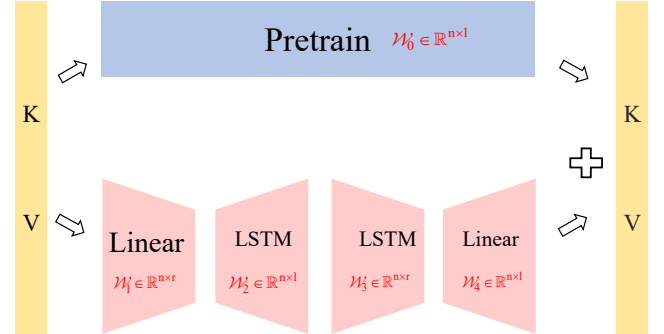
K

V

Pretrain $\mathcal{W}_0' \in \mathbb{R}^{n\times l}$

Linear $\mathcal{W}_1' \in \mathbb{R}^{n\times r}$

LSTM $\mathcal{W}_2' \in \mathbb{R}^{n\times l}$

LSTM $\mathcal{W}_3' \in \mathbb{R}^{n\times r}$

Linear $\mathcal{W}_4' \in \mathbb{R}^{n\times l}$

K

V